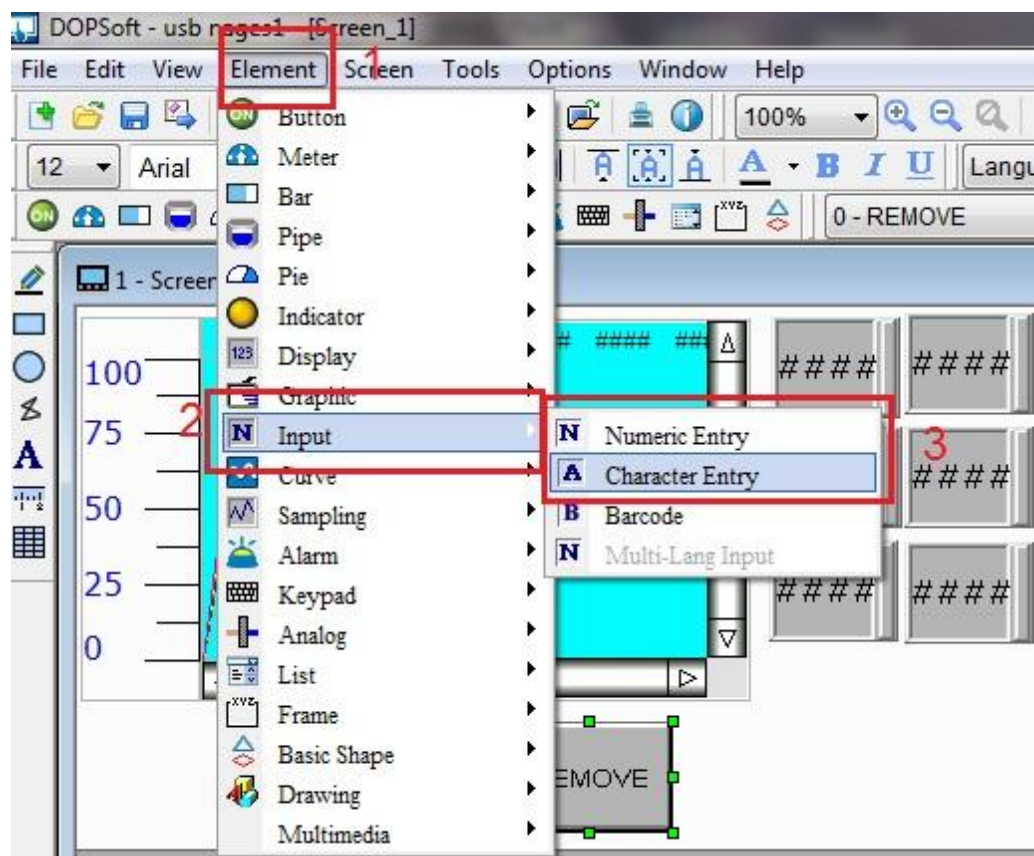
DOPSoft - usb pages1 - [Screen_1]

File Edit View Element Screen Tools Options Window Help

1

100%

12 Arial

Langu

0 - REMOVE

1 - Screen

Button
Meter
Bar
Pipe
Pie
Indicator
Display
Graphic
Input
Curve
Sampling
Alarm
Keypad
Analog
List
Frame
Basic Shape
Drawing
Multimedia

2

Numeric Entry
Character Entry
Barcode
Multi-Lang Input

3

100
75
50
25
0

#### ####

####
####
####
####
####
####

EMOVE